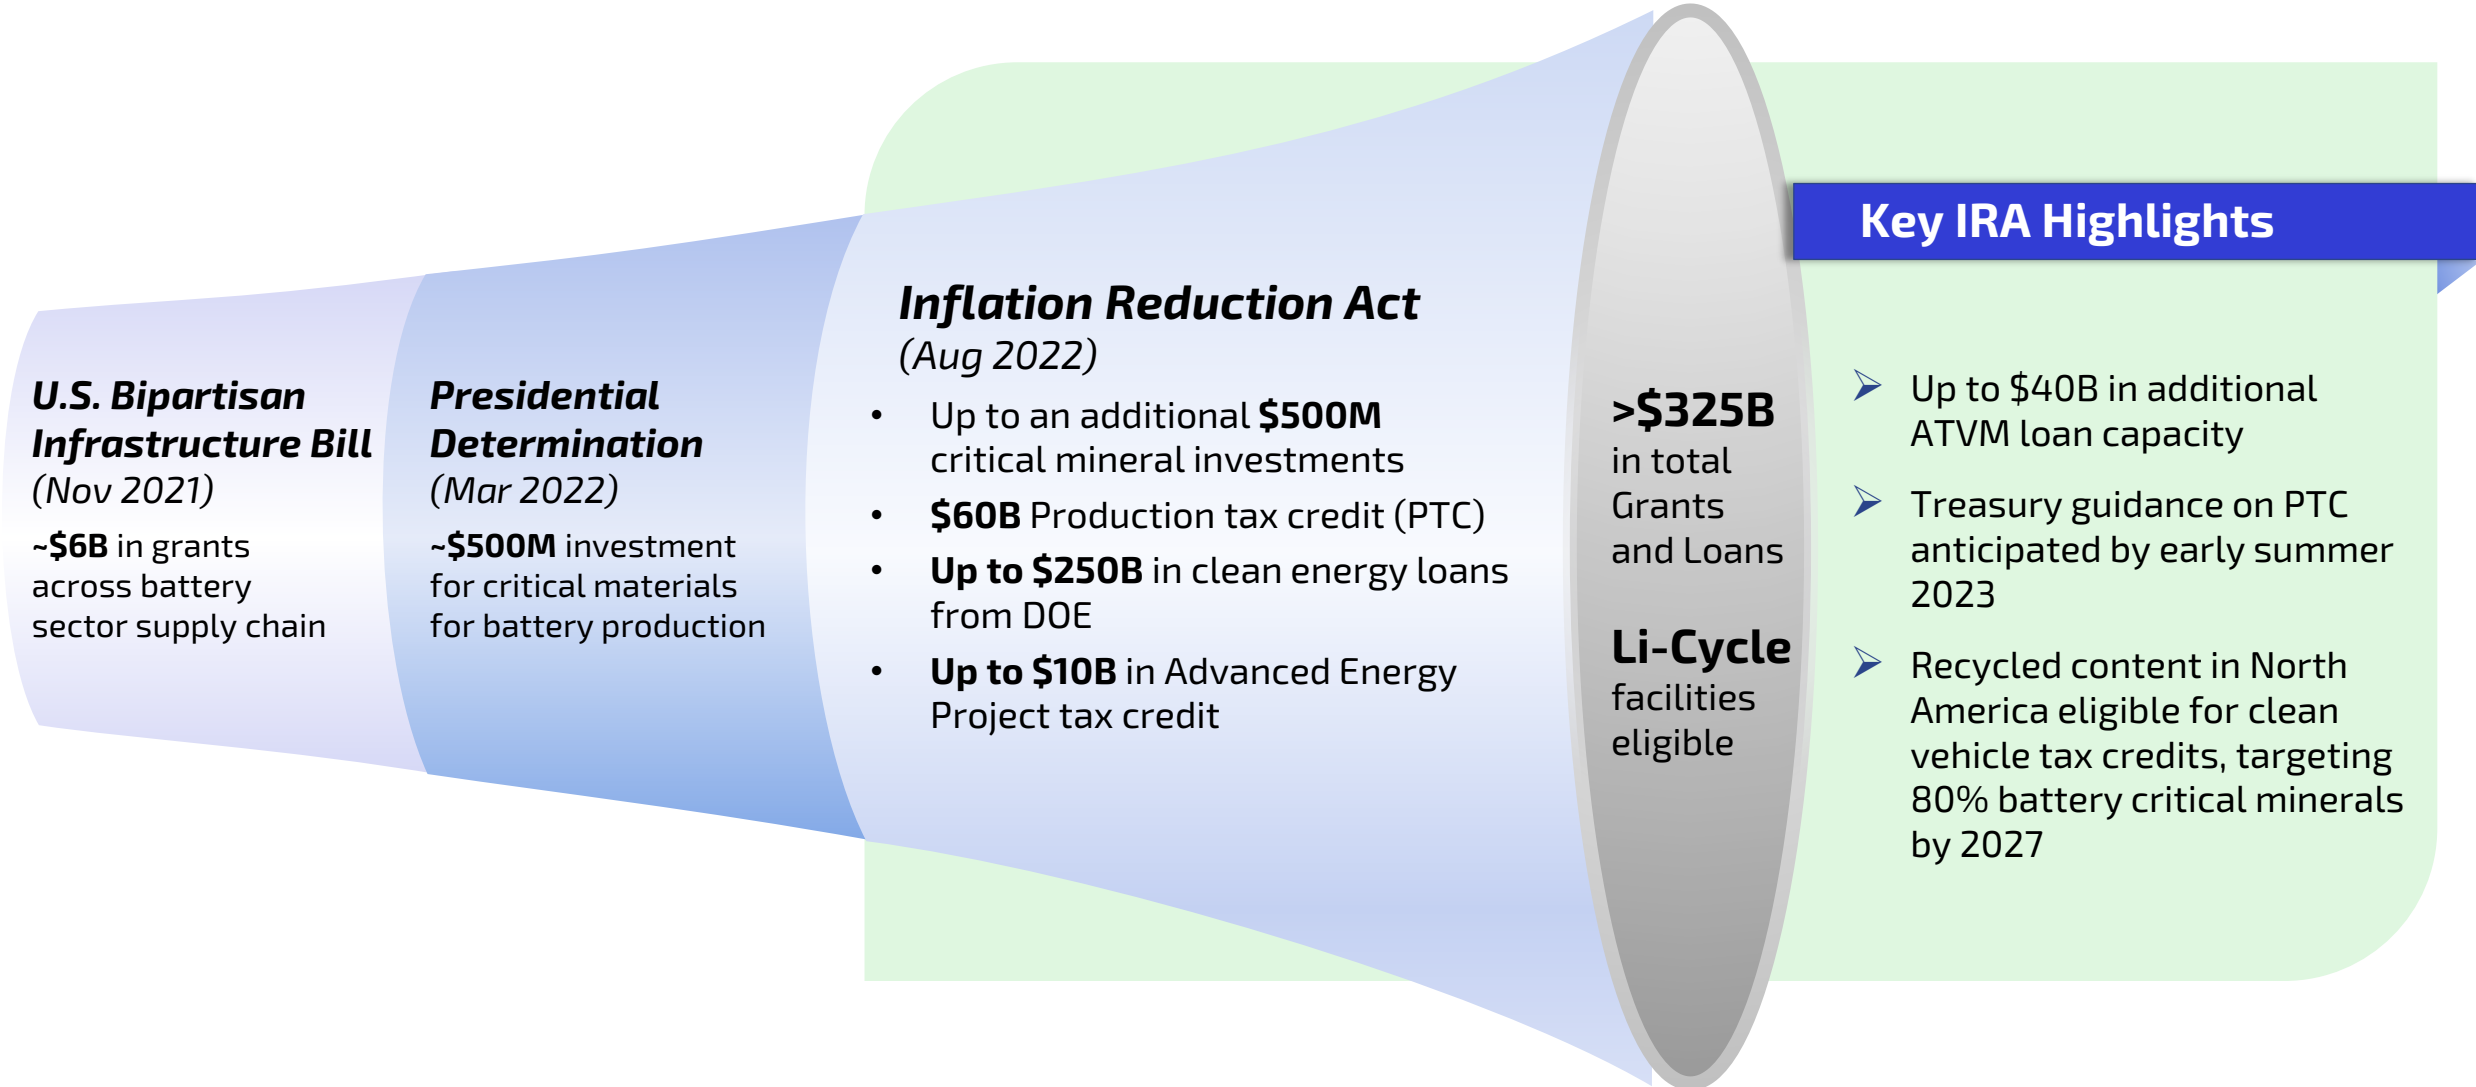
U.S. Bipartisan Infrastructure Bill
(Nov 2021)

~$6B in grants across battery sector supply chain

Presidential Determination
(Mar 2022)

~$500M investment for critical materials for battery production

Inflation Reduction Act
(Aug 2022)

- Up to an additional $500M critical mineral investments
- $60B Production tax credit (PTC)
- Up to $250B in clean energy loans from DOE
- Up to $10B in Advanced Energy Project tax credit

>$325B in total Grants and Loans

Li-Cycle facilities eligible

Key IRA Highlights

➢ Up to $40B in additional ATVM loan capacity

➢ Treasury guidance on PTC anticipated by early summer 2023

➢ Recycled content in North America eligible for clean vehicle tax credits, targeting 80% battery critical minerals by 2027